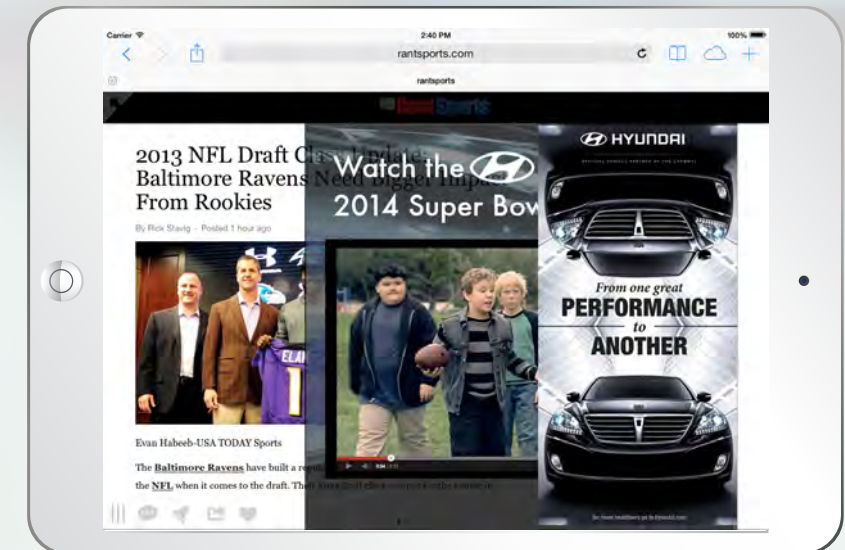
Carrier
2:40 PM
100%
rantsports.com
rantsports

2013 NFL Draft C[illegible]
Baltimore Ravens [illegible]
From Rookies

By Rick Stavig · Posted 1 hour ago

Evan Habeeb-USA TODAY Sports

The Baltimore Ravens have built a rep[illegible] the NFL when it comes to the draft. The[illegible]

Watch the
2014 Super Bow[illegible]

HYUNDAI

From one great
PERFORMANCE
to
ANOTHER